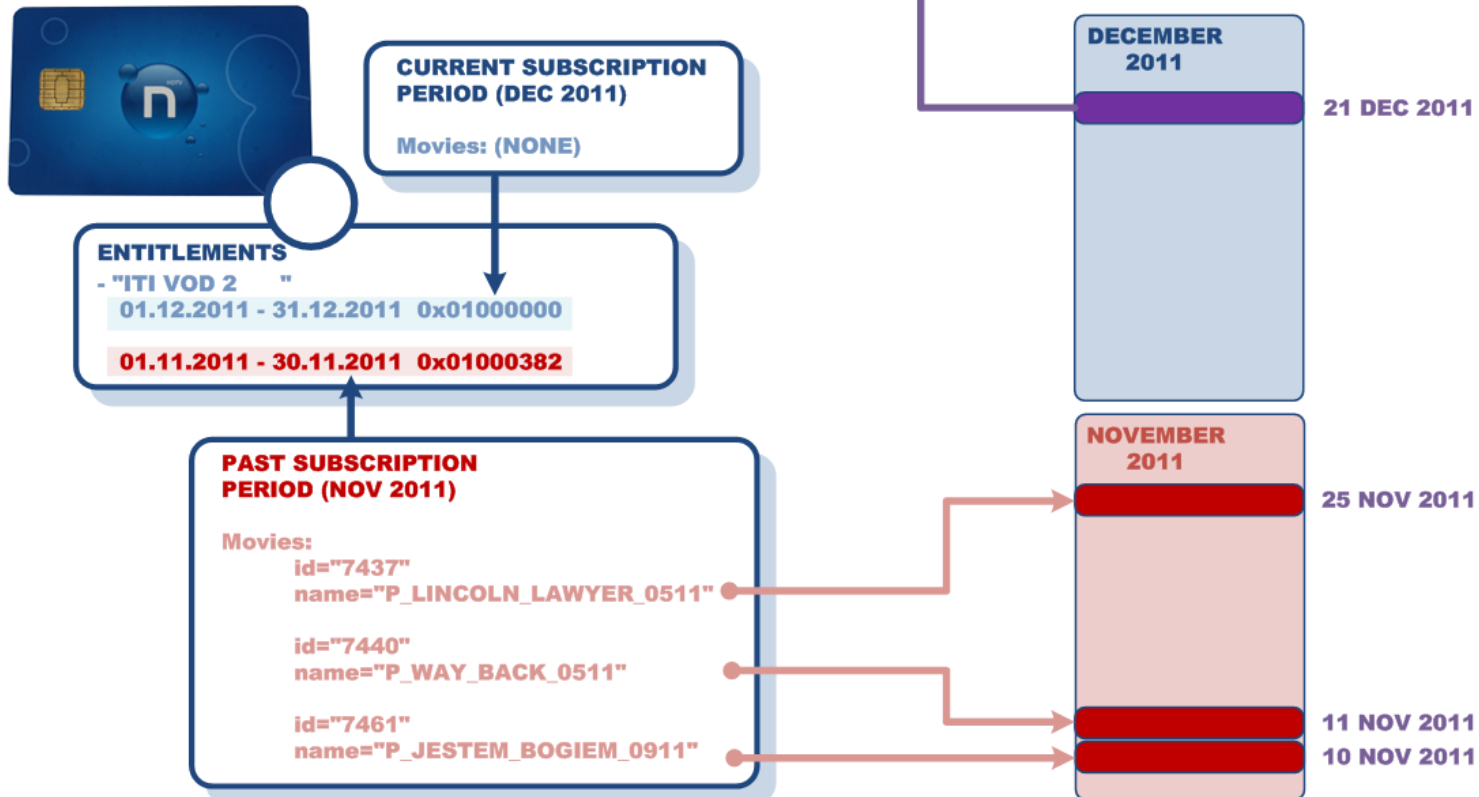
CURRENT SUBSCRIPTION PERIOD (DEC 2011)

Movies: (NONE)

ENTITLEMENTS
- "ITI VOD 2 "
01.12.2011 - 31.12.2011 0x01000000
01.11.2011 - 30.11.2011 0x01000382

PAST SUBSCRIPTION PERIOD (NOV 2011)

Movies:
id="7437"
name="P_LINCOLN_LAWYER_0511"

id="7440"
name="P_WAY_BACK_0511"

id="7461"
name="P_JESTEM_BOGIEM_0911"

DECEMBER 2011

21 DEC 2011

NOVEMBER 2011

25 NOV 2011

11 NOV 2011

10 NOV 2011